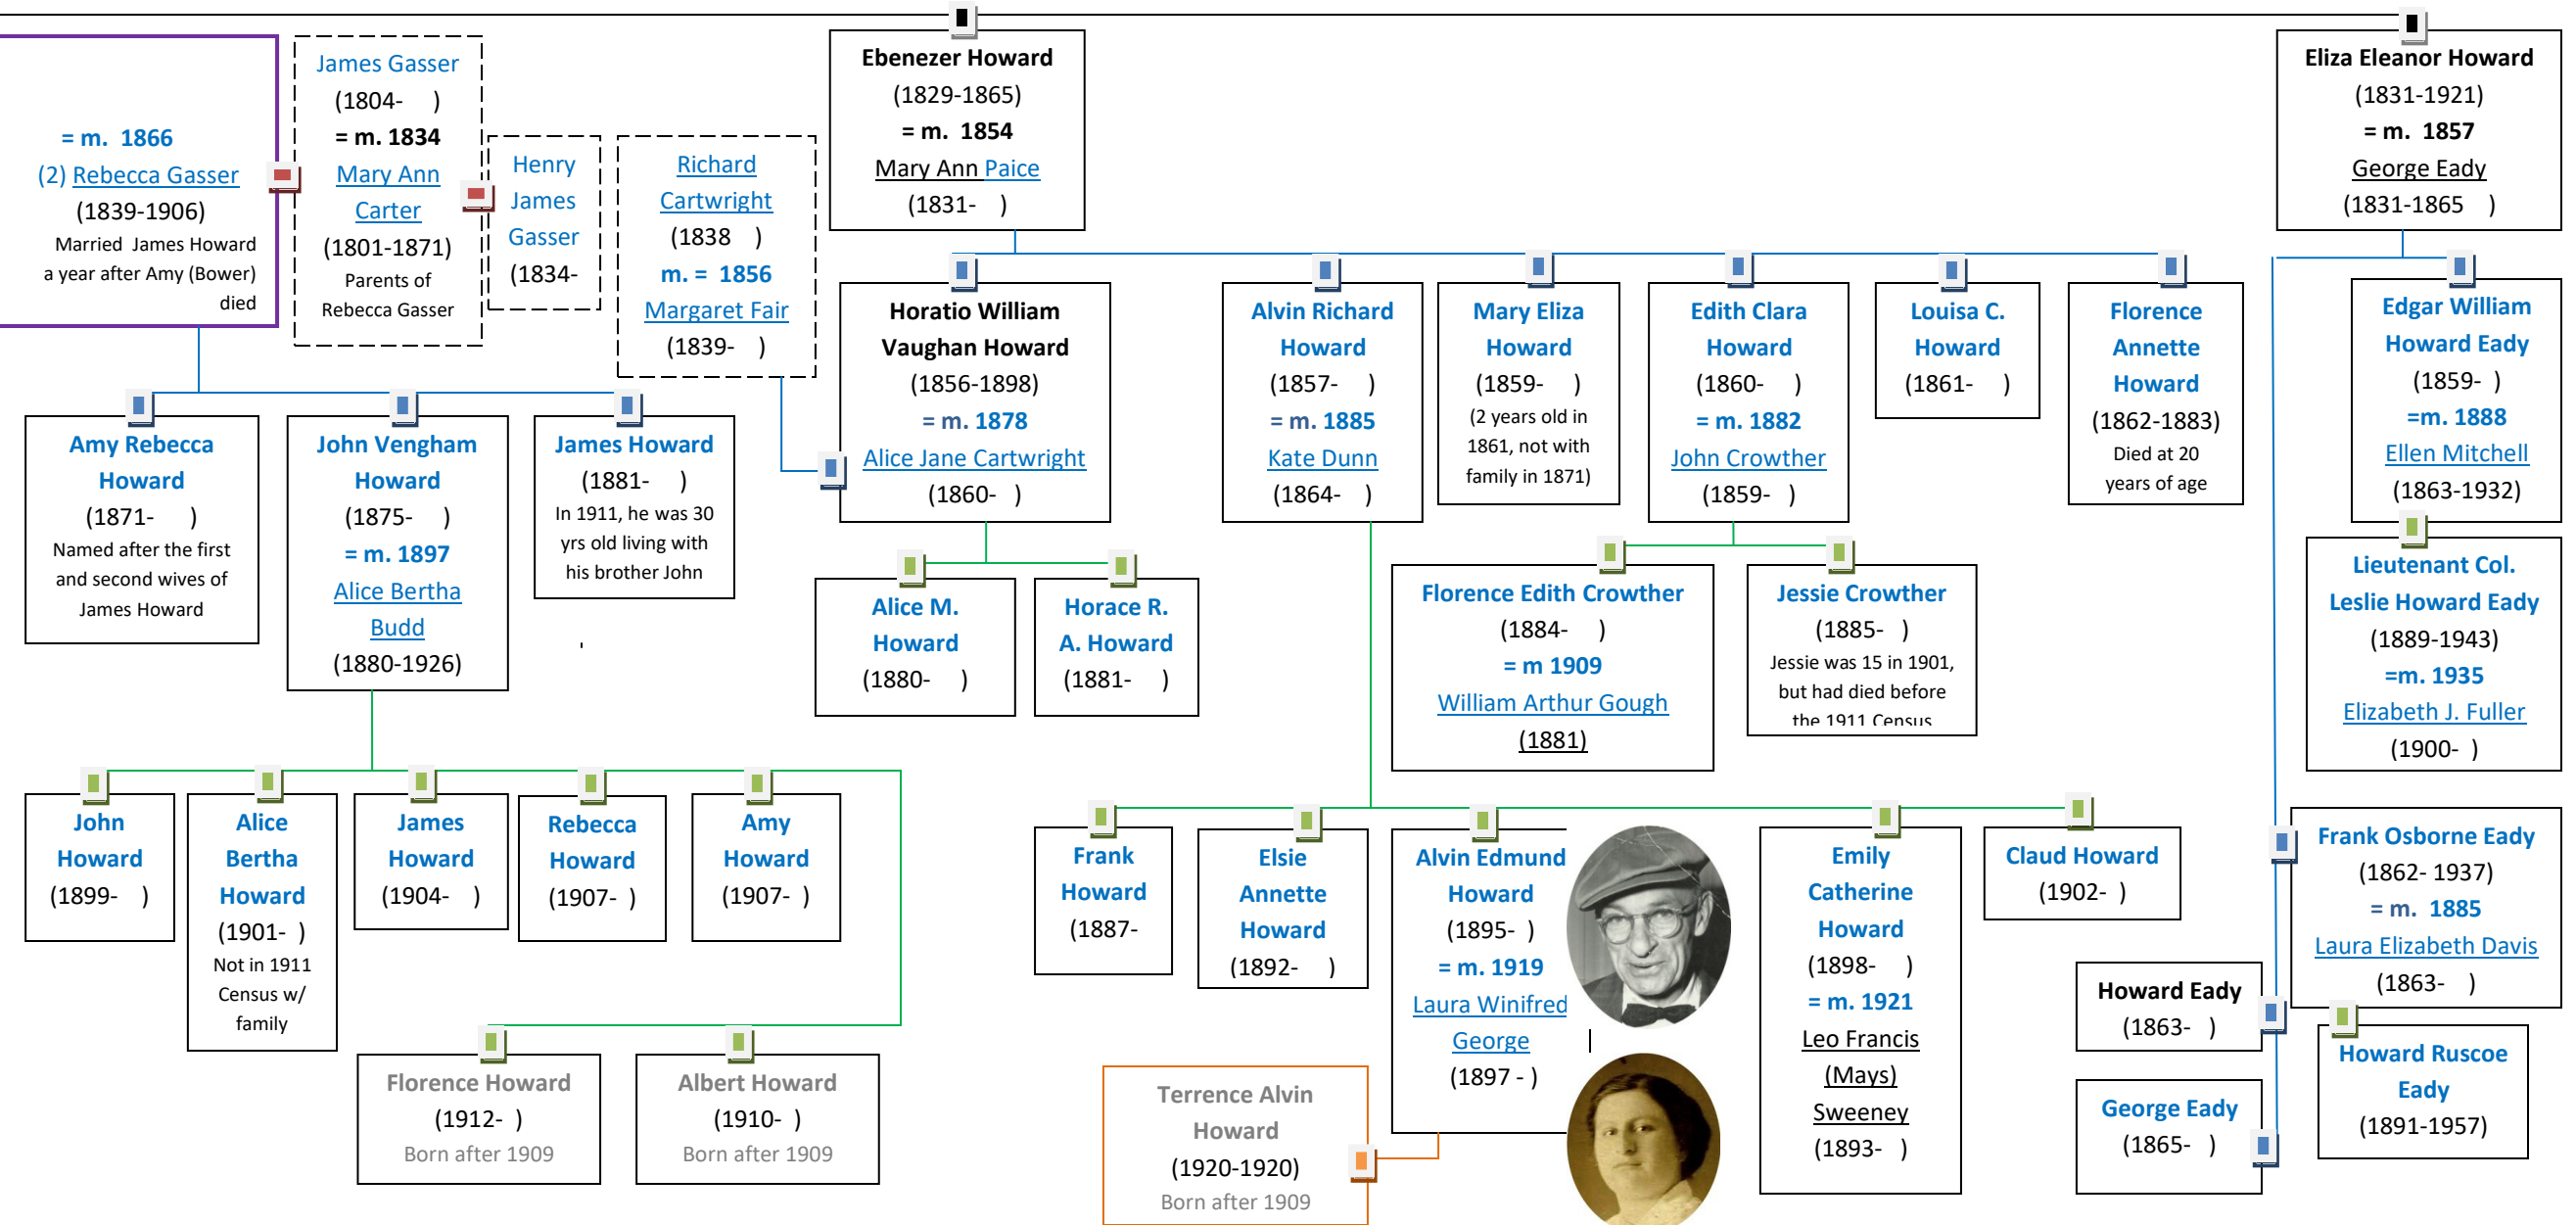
= m. 1866
(2) Rebecca Gasser
(1839-1906)
Married James Howard a year after Amy (Bower) died

James Gasser
(1804- )
= m. 1834
Mary Ann Carter
(1801-1871)
Parents of Rebecca Gasser

Henry James Gasser
(1834-

Richard Cartwright
(1838 )
m. = 1856
Margaret Fair
(1839- )

Ebenezer Howard
(1829-1865)
= m. 1854
Mary Ann Paice
(1831- )

Eliza Eleanor Howard
(1831-1921)
= m. 1857
George Eady
(1831-1865 )

Horatio William Vaughan Howard
(1856-1898)
= m. 1878
Alice Jane Cartwright
(1860- )

Alvin Richard Howard
(1857- )
= m. 1885
Kate Dunn
(1864- )

Mary Eliza Howard
(1859- )
(2 years old in 1861, not with family in 1871)

Edith Clara Howard
(1860- )
= m. 1882
John Crowther
(1859- )

Louisa C. Howard
(1861- )

Florence Annette Howard
(1862-1883)
Died at 20 years of age

Edgar William Howard Eady
(1859- )
=m. 1888
Ellen Mitchell
(1863-1932)

Amy Rebecca Howard
(1871- )
Named after the first and second wives of James Howard

John Vengham Howard
(1875- )
= m. 1897
Alice Bertha Budd
(1880-1926)

James Howard
(1881- )
In 1911, he was 30 yrs old living with his brother John

Alice M. Howard
(1880- )

Horace R. A. Howard
(1881- )

Florence Edith Crowther
(1884- )
= m 1909
William Arthur Gough
(1881)

Jessie Crowther
(1885- )
Jessie was 15 in 1901, but had died before the 1911 Census

Lieutenant Col. Leslie Howard Eady
(1889-1943)
=m. 1935
Elizabeth J. Fuller
(1900- )

John Howard
(1899- )

Alice Bertha Howard
(1901- )
Not in 1911 Census w/ family

James Howard
(1904- )

Rebecca Howard
(1907- )

Amy Howard
(1907- )

Frank Howard
(1887-

Elsie Annette Howard
(1892- )

Alvin Edmund Howard
(1895- )
= m. 1919
Laura Winifred George
(1897 - )

Emily Catherine Howard
(1898- )
= m. 1921
Leo Francis (Mays) Sweeney
(1893- )

Claud Howard
(1902- )

Frank Osborne Eady
(1862- 1937)
= m. 1885
Laura Elizabeth Davis
(1863- )

Howard Eady
(1863- )

Florence Howard
(1912- )
Born after 1909

Albert Howard
(1910- )
Born after 1909

Terrence Alvin Howard
(1920-1920)
Born after 1909

George Eady
(1865- )

Howard Ruscoe Eady
(1891-1957)